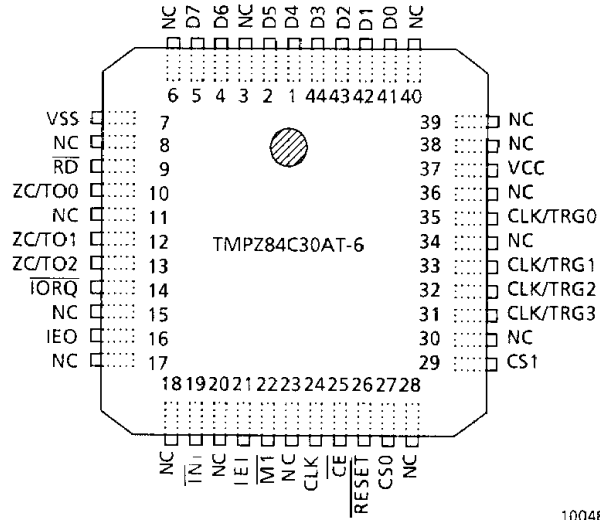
NC D7 D6 D5 D4 D3 D2 D1 D0 NC

6 5 4 3 2 1 44 43 42 41 40

VSS 7
NC 8
$\overline{RD}$ 9
ZC/TO0 10
NC 11
ZC/TO1 12
ZC/TO2 13
$\overline{IORQ}$ 14
NC 15
IEO 16
NC 17

TMPZ84C30AT-6

39 NC
38 NC
37 VCC
36 NC
35 CLK/TRG0
34 NC
33 CLK/TRG1
32 CLK/TRG2
31 CLK/TRG3
30 NC
29 CS1

18 19 20 21 22 23 24 25 26 27 28

NC $\overline{INT}$ NC IEI $\overline{M1}$ NC CLK $\overline{CE}$ $\overline{RESET}$ CS0 NC

1004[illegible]